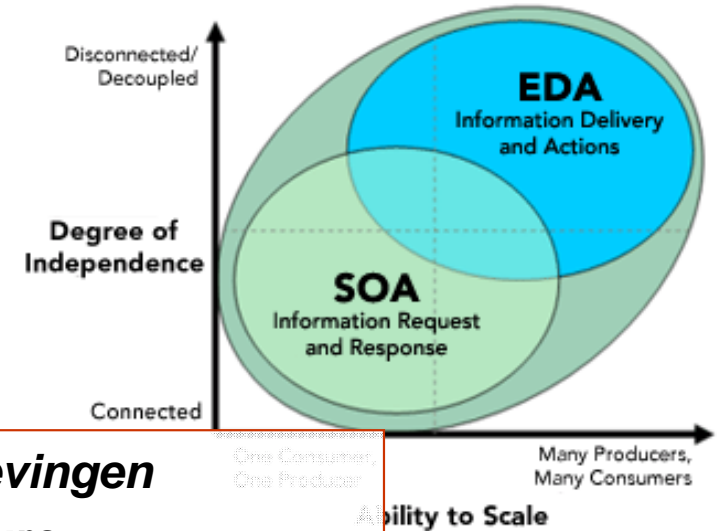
Disconnected/ Decoupled

EDA
Information Delivery and Actions

Degree of Independence

SOA
Information Request and Response

Connected

evingen

One Consumer, One Producer

Many Producers, Many Consumers

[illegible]bility to Scale